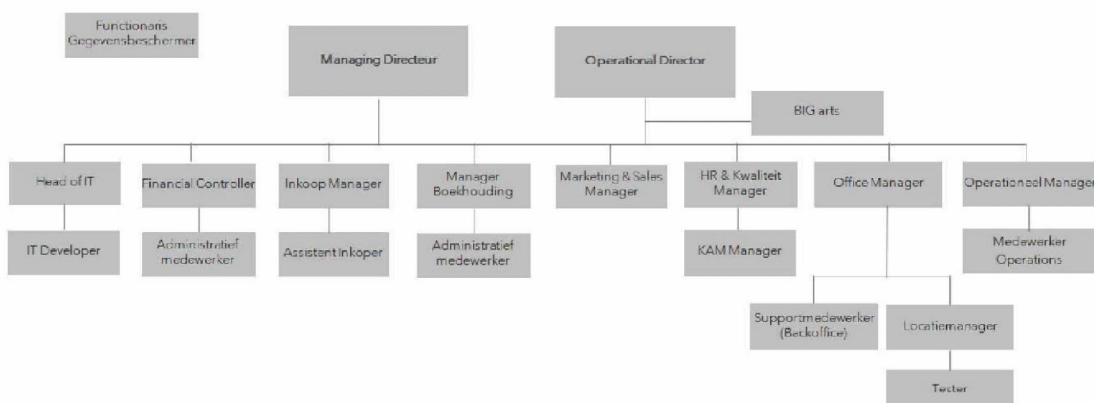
Functionaris Gegevensbeschermer

Managing Directeur

Operational Director

BIG arts

Head of IT

IT Developer

Financial Controller

Administratief medewerker

Inkoop Manager

Assistent Inkoper

Manager Boekhouding

Administratief medewerker

Marketing & Sales Manager

HR & Kwaliteit Manager

KAM Manager

Office Manager

Supportmedewerker (Backoffice)

Locatiemanager

Tester

Operationeel Manager

Medewerker Operations